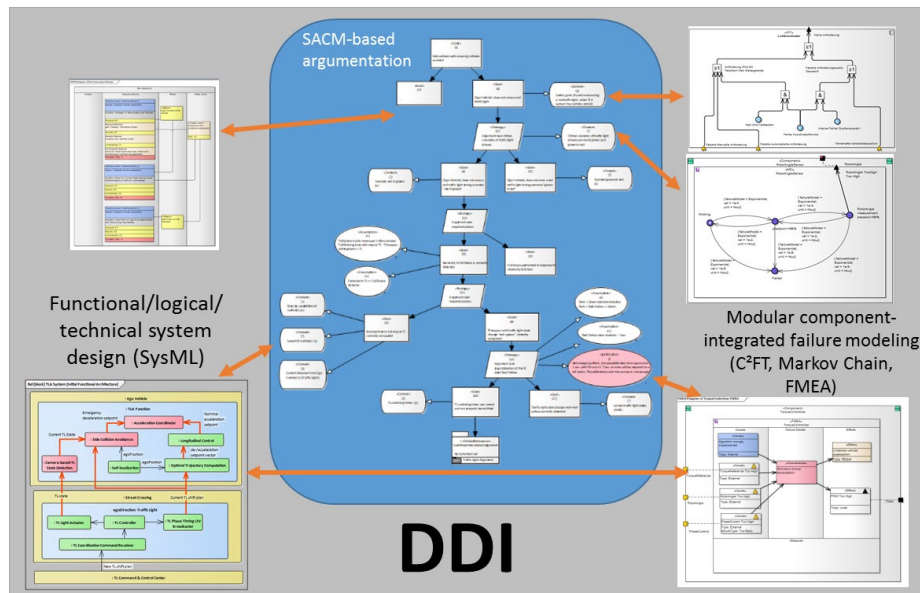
SACM-based argumentation

Functional/logical/ technical system design (SysML)

Modular component-integrated failure modeling ($C^2FT$, Markov Chain, FMEA)

DDI

ibd [block] TLA System [Initial Functional Architecture]

Ego Vehicle

TLA Function

Acceleration Coordinator

Side Collision Avoidance

Longitudinal Control

Camera-based TL State Detection

Self-localization

Optimal Trajectory Computation

Street Crossing

egoDirection: Traffic Light

TL Light Actuator

TL Controller

TL Phase Timing I2V Broadcaster

TL Coordination Command Receiver

TL Command & Control Center